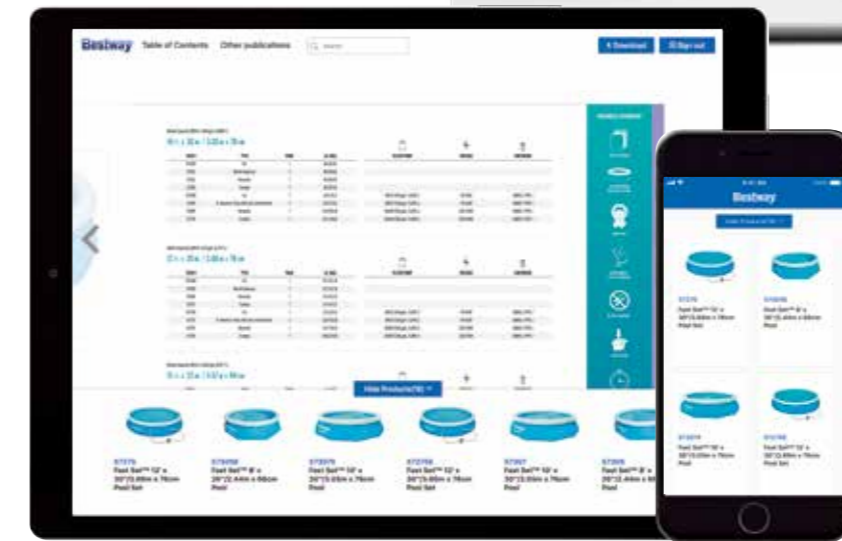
Bestway Table of Contents Other publications Search

Download Sign out

Hide Products(10)

57270
Fast Set™ 12' x 30"/3.66m x 76cm
Pool Set

57265E
Fast Set™ 8' x 26"/2.44m x 66cm
Pool

57270
Fast Set™ 10' x 30"/3.05m x 76cm
Pool Set

57270E
Fast Set™ 12' x 30"/3.66m x 76cm
Pool Set

57267
Fast Set™ 10' x 30"/3.05m x 76cm
Pool Set

57265
Fast Set™ 8' x 26"/2.44m x 66cm
Pool

Bestway

Hide Products(10)

57270
Fast Set™ 12' x 30"/3.66m x 76cm
Pool Set

57265E
Fast Set™ 8' x 26"/2.44m x 66cm
Pool

57270
Fast Set™ 10' x 30"/3.05m x 76cm
Pool

57265
Fast Set™ 8' x 26"/2.44m x 66cm
Pool